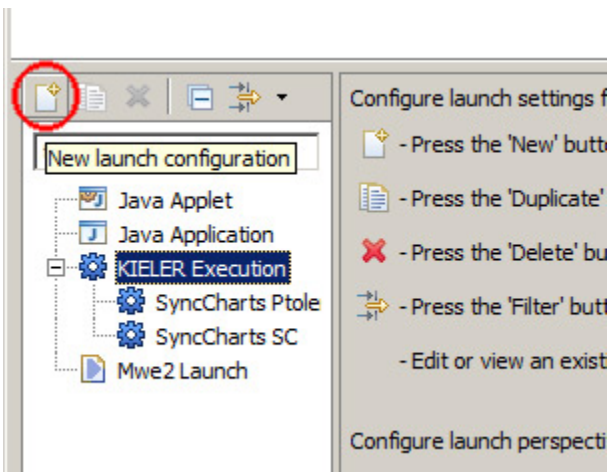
New launch configuration

Java Applet

Java Application

KIELER Execution

SyncCharts Ptole

SyncCharts SC

Mwe2 Launch

Configure launch settings f

- Press the 'New' butto

- Press the 'Duplicate'

- Press the 'Delete' bu

- Press the 'Filter' butt

- Edit or view an exist

Configure launch perspecti